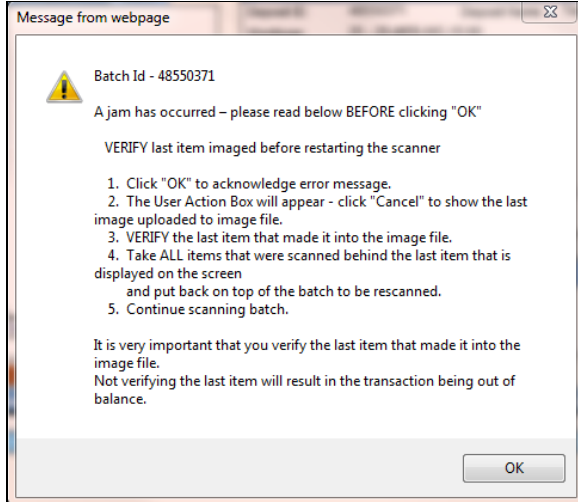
Message from webpage

Batch Id - 48550371

A jam has occurred – please read below BEFORE clicking "OK"

VERIFY last item imaged before restarting the scanner

1. Click "OK" to acknowledge error message.
2. The User Action Box will appear - click "Cancel" to show the last image uploaded to image file.
3. VERIFY the last item that made it into the image file.
4. Take ALL items that were scanned behind the last item that is displayed on the screen
and put back on top of the batch to be rescanned.
5. Continue scanning batch.

It is very important that you verify the last item that made it into the image file.
Not verifying the last item will result in the transaction being out of balance.

OK